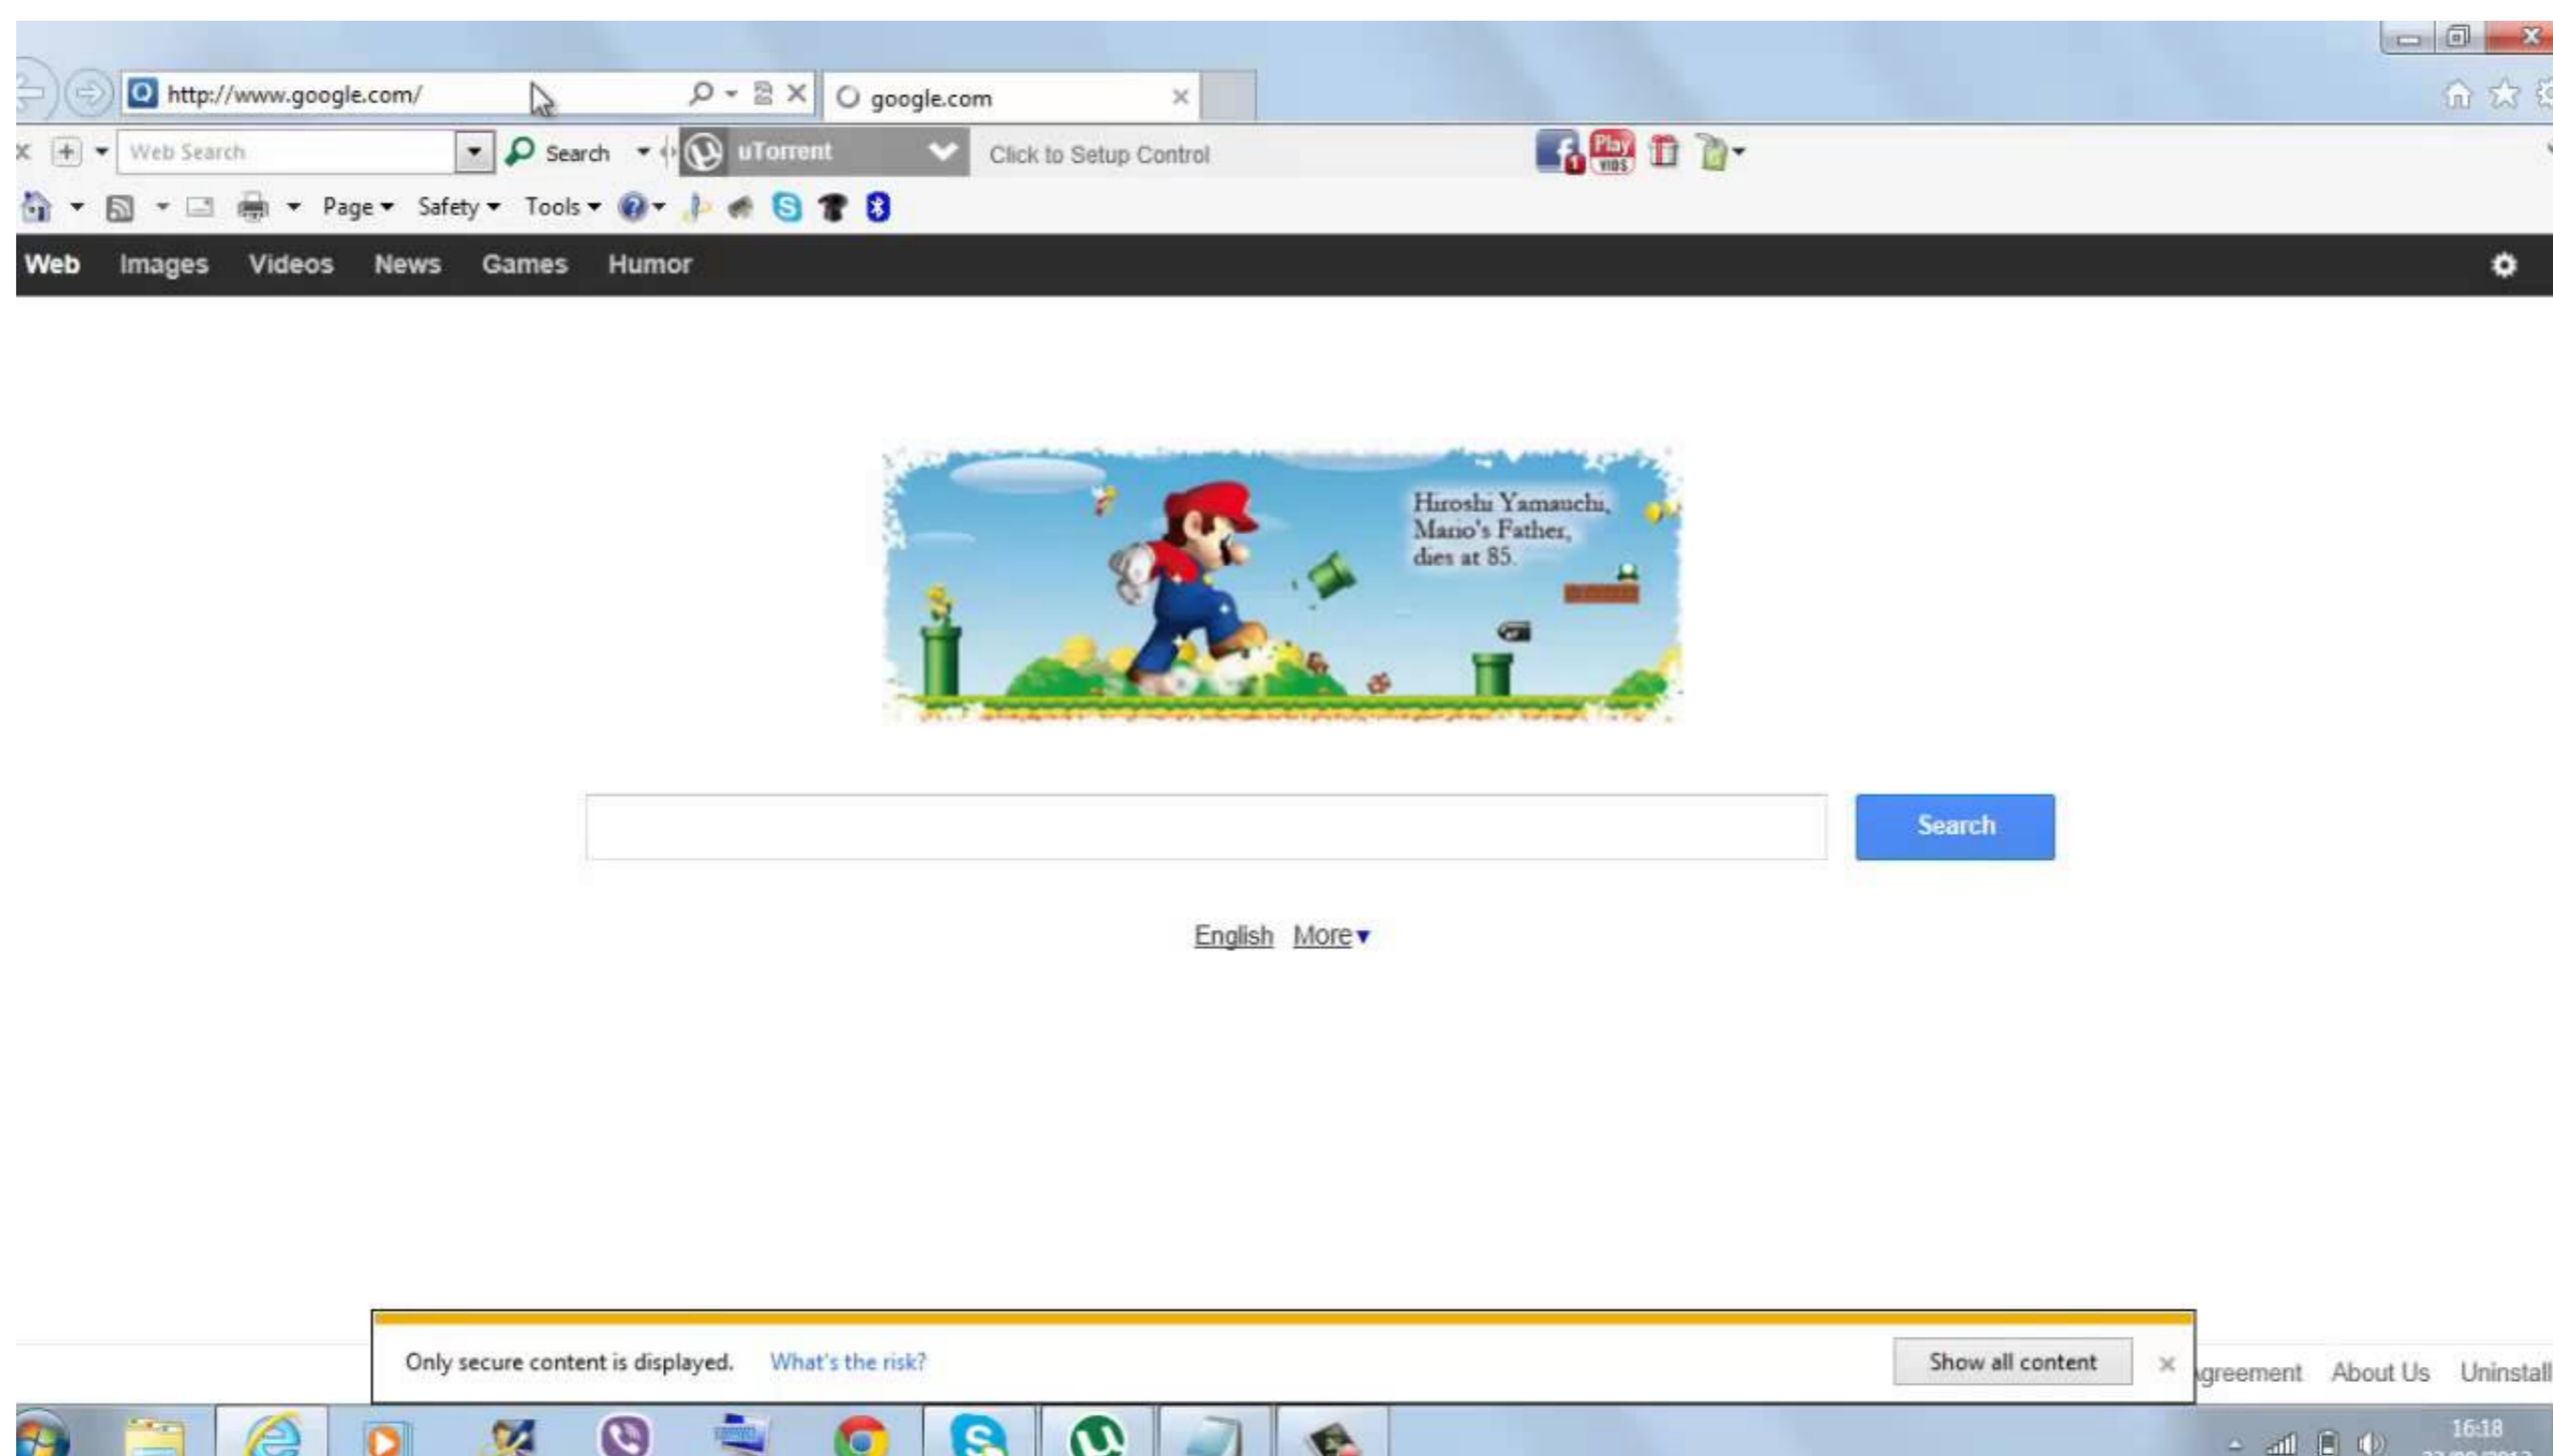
http://www.google.com/

google.com

Web Search

Search

uTorrent

Click to Setup Control

Play VIDS

Page ▾ Safety ▾ Tools ▾

Web Images Videos News Games Humor

Hiroshi Yamauchi, Mario's Father, dies at 85.

Search

English More ▾

Only secure content is displayed. What's the risk?

Show all content

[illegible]greement About Us Uninstall

16:18